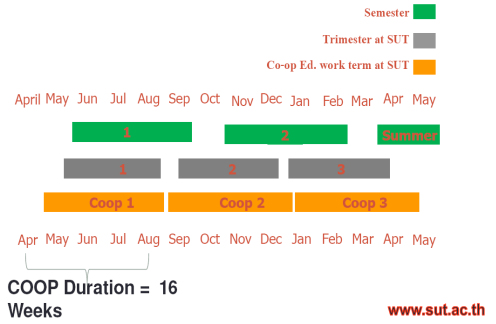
Semester
Trimester at SUT
Co-op Ed. work term at SUT

April May Jun Jul Aug Sep Oct Nov Dec Jan Feb Mar Apr May

1
2
Summer

1
2
3

Coop 1
Coop 2
Coop 3

Apr May Jun Jul Aug Sep Oct Nov Dec Jan Feb Mar Apr May

COOP Duration = 16 Weeks

www.sut.ac.th